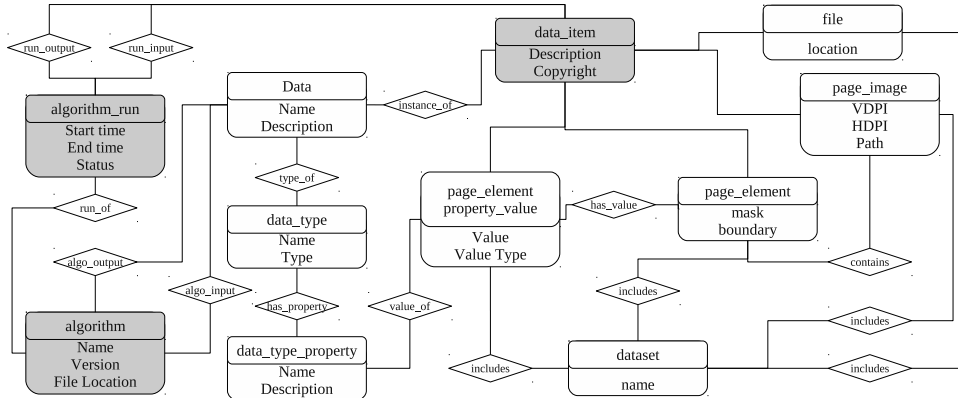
run_output
run_input
algorithm_run
Start time
End time
Status
run_of
algo_output
algo_input
algorithm
Name
Version
File Location
Data
Name
Description
instance_of
type_of
data_type
Name
Type
has_property
data_type_property
Name
Description
value_of
data_item
Description
Copyright
file
location
page_image
VDPI
HDPI
Path
page_element
property_value
Value
Value Type
has_value
page_element
mask
boundary
contains
includes
includes
includes
dataset
name
includes